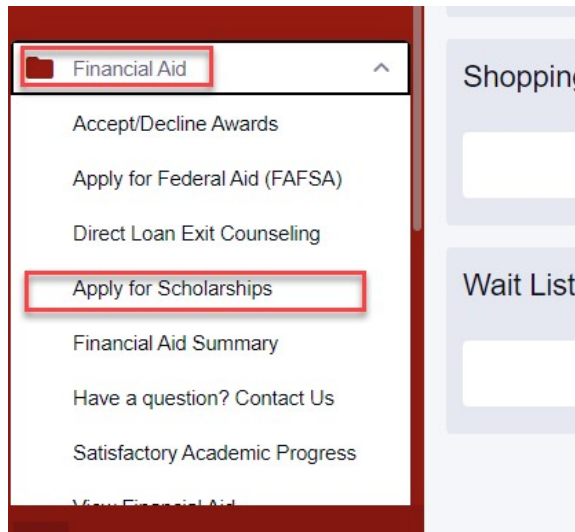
Financial Aid

Accept/Decline Awards

Apply for Federal Aid (FAFSA)

Direct Loan Exit Counseling

Apply for Scholarships

Financial Aid Summary

Have a question? Contact Us

Satisfactory Academic Progress

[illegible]

Shopping

Wait List